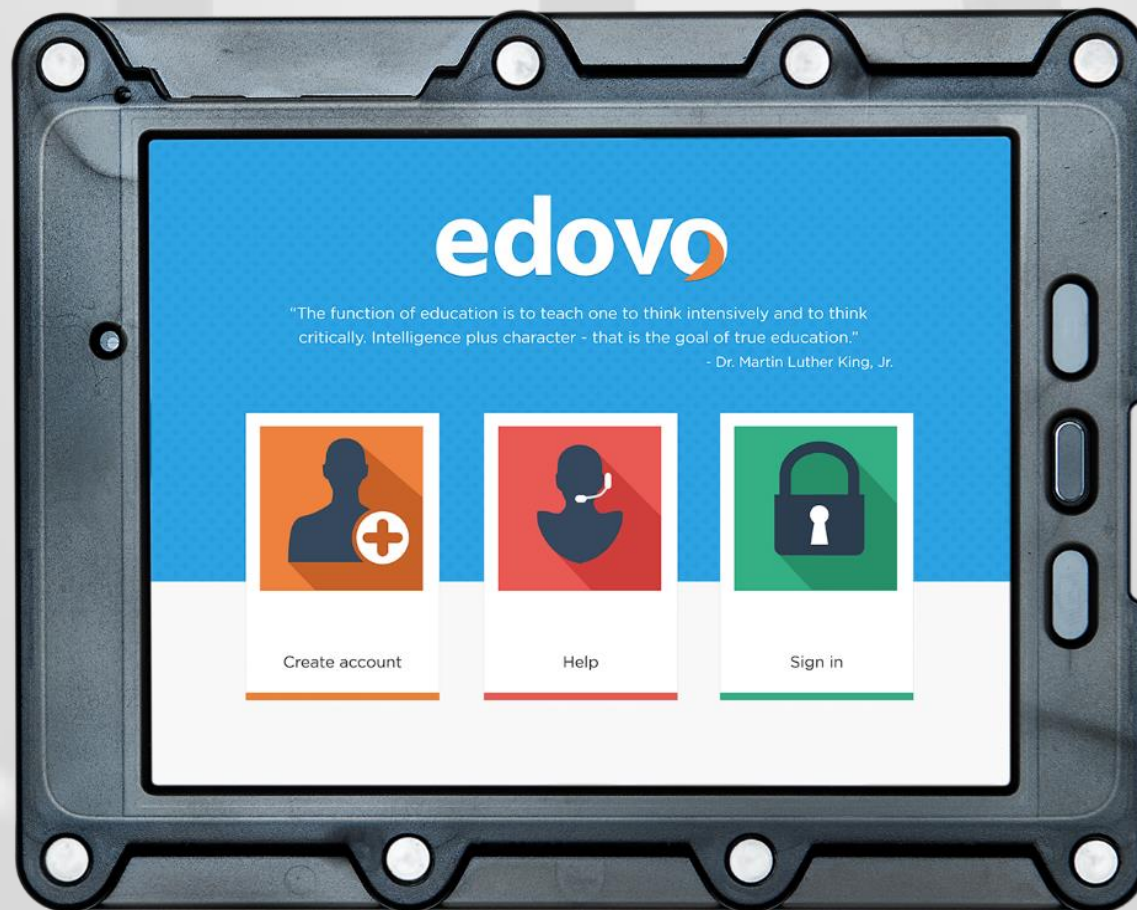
edovo

"The function of education is to teach one to think intensively and to think critically. Intelligence plus character - that is the goal of true education."
- Dr. Martin Luther King, Jr.

Create account

Help

Sign in